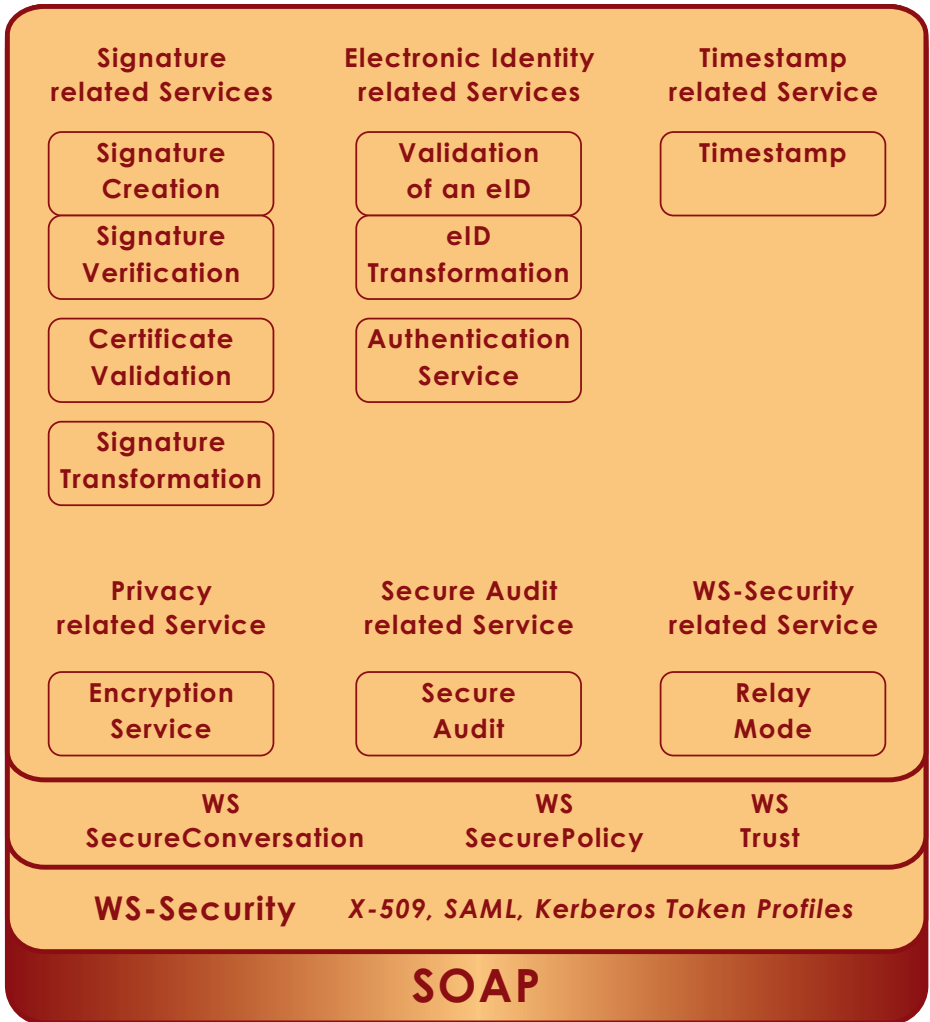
Signature related Services

Signature Creation

Signature Verification

Certificate Validation

Signature Transformation

Electronic Identity related Services

Validation of an eID

eID Transformation

Authentication Service

Timestamp related Service

Timestamp

Privacy related Service

Encryption Service

Secure Audit related Service

Secure Audit

WS-Security related Service

Relay Mode

WS SecureConversation

WS SecurePolicy

WS Trust

WS-Security

X-509, SAML, Kerberos Token Profiles

SOAP